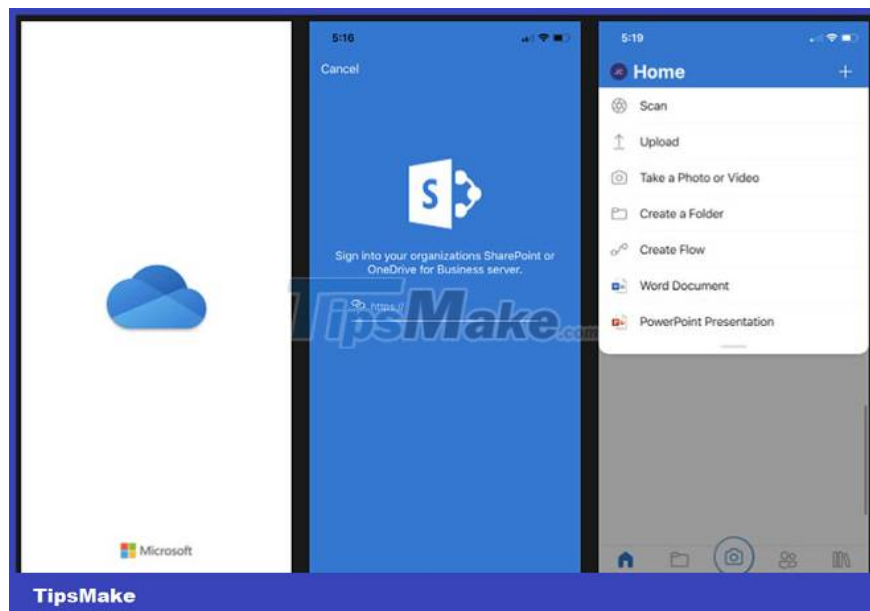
Microsoft

5:16

Cancel

S

Sign into your organizations SharePoint or OneDrive for Business server.

https://

TipsMake.com

5:19

Home

+

Scan

Upload

Take a Photo or Video

Create a Folder

Create Flow

Word Document

PowerPoint Presentation

TipsMake